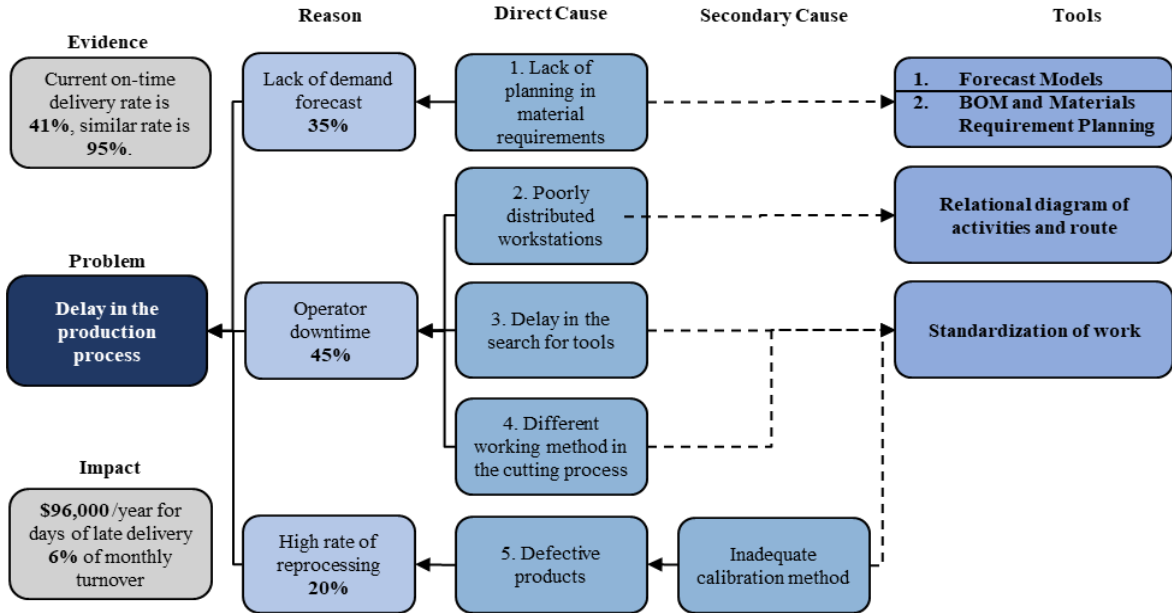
Reason

Direct Cause

Secondary Cause

Tools

Evidence

Current on-time delivery rate is **41%**, similar rate is **95%**.

Lack of demand forecast **35%**

1. Lack of planning in material requirements

1. Forecast Models
2. BOM and Materials Requirement Planning

2. Poorly distributed workstations

Relational diagram of activities and route

Problem

Delay in the production process

Operator downtime **45%**

3. Delay in the search for tools

Standardization of work

4. Different working method in the cutting process

Impact

**$96,000**/year for days of late delivery **6%** of monthly turnover

High rate of reprocessing **20%**

5. Defective products

Inadequate calibration method